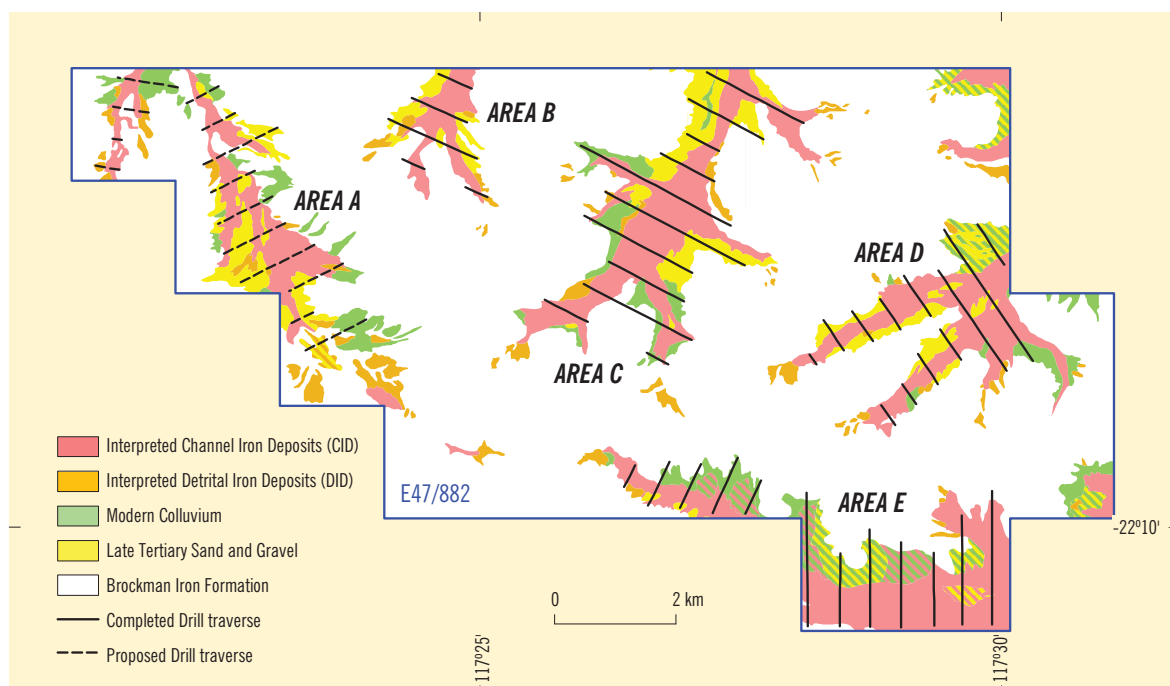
AREA A

AREA B

AREA C

AREA D

AREA E

E47/882

Interpreted Channel Iron Deposits (CID)

Interpreted Detrital Iron Deposits (DID)

Modern Colluvium

Late Tertiary Sand and Gravel

Brockman Iron Formation

Completed Drill traverse

Proposed Drill traverse

0

2 km

-22°10'

117°25'

117°30'